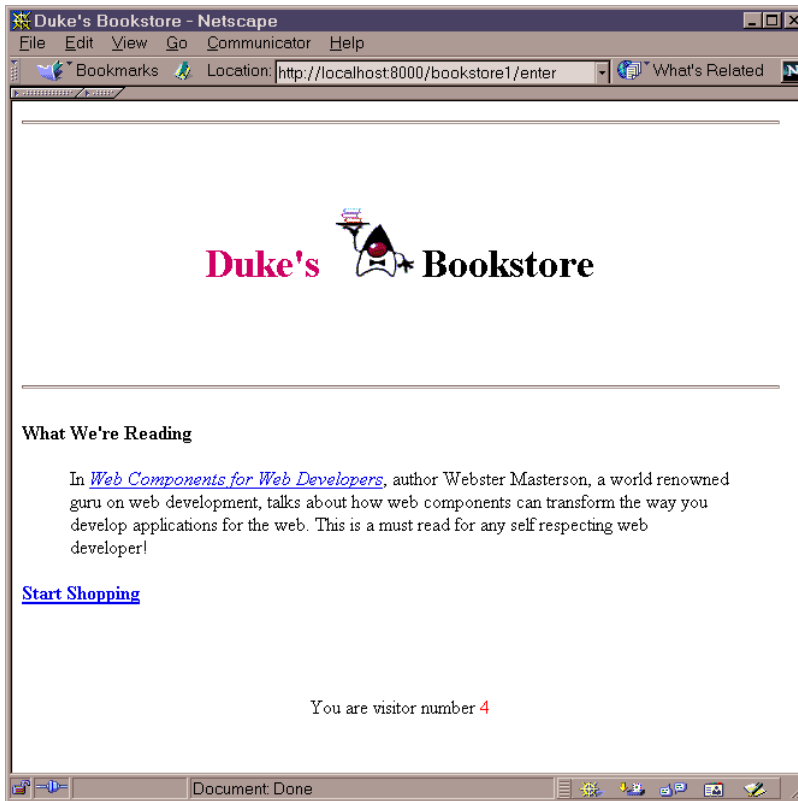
Duke's Bookstore - Netscape

File Edit View Go Communicator Help

Bookmarks Location: http://localhost:8000/bookstore1/enter What's Related

Duke's Bookstore

What We're Reading

In *Web Components for Web Developers*, author Webster Masterson, a world renowned guru on web development, talks about how web components can transform the way you develop applications for the web. This is a must read for any self respecting web developer!

Start Shopping

You are visitor number 4

Document: Done